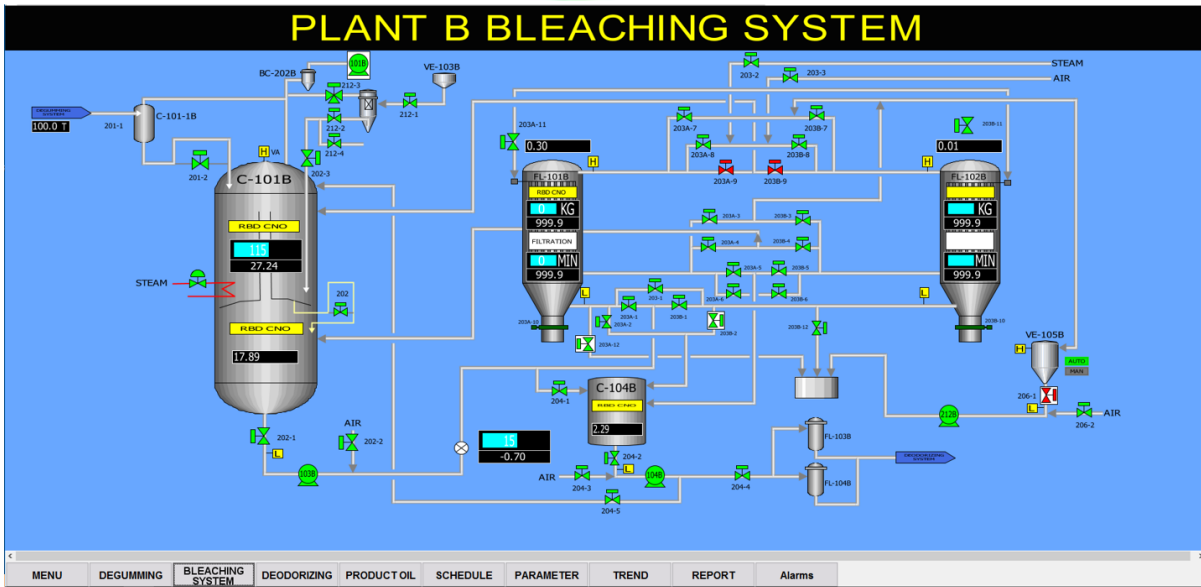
PLANT B BLEACHING SYSTEM

DEGUMMING SYSTEM
100.0 T
201-1
C-101-1B
BC-202B
101B
212-3
VE-103B
212-1
212-2
212-4
201-2
H VA
202-3
C-101B
RBD CNO
115
27.24
STEAM
202
RBD CNO
17.89
202-1
AIR
202-2
L
103B

203A-11
0.30
H
FL-101B
RBD CNO
0 KG
999.9
FILTRATION
0 MIN
999.9
L
203A-10
203A-12
203A-1
203A-2
203-1
203B-1
203B-2
203A-7
203A-8
203A-9
203-2
203-3
STEAM
AIR
203B-7
203B-8
203B-9
203A-3
203B-3
203A-4
203B-4
203A-5
203B-5
203A-6
203B-6
203B-12
203B-11
0.01
H
FL-102B
0 KG
999.9
0 MIN
999.9
L
203B-10

C-104B
RBD CNO
2.29
204-1
15
-0.70
204-2
L
AIR
204-3
104B
204-4
204-5
FL-103B
FL-104B
DEODORIZING SYSTEM
VE-105B
H
AUTO
MAN
206-1
L
212B
206-2
AIR

MENU | DEGUMMING | BLEACHING SYSTEM | DEODORIZING | PRODUCT OIL | SCHEDULE | PARAMETER | TREND | REPORT | Alarms